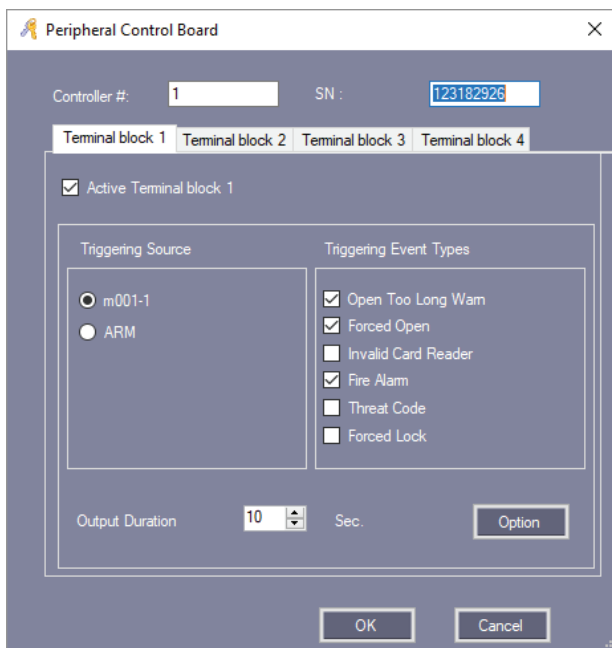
Peripheral Control Board

×

Controller #: 1

SN : 123182926

Terminal block 1 | Terminal block 2 | Terminal block 3 | Terminal block 4

Active Terminal block 1

Triggering Source

m001-1

ARM

Triggering Event Types

Open Too Long Warn

Forced Open

Invalid Card Reader

Fire Alarm

Threat Code

Forced Lock

Output Duration 10 Sec.

Option

OK

Cancel